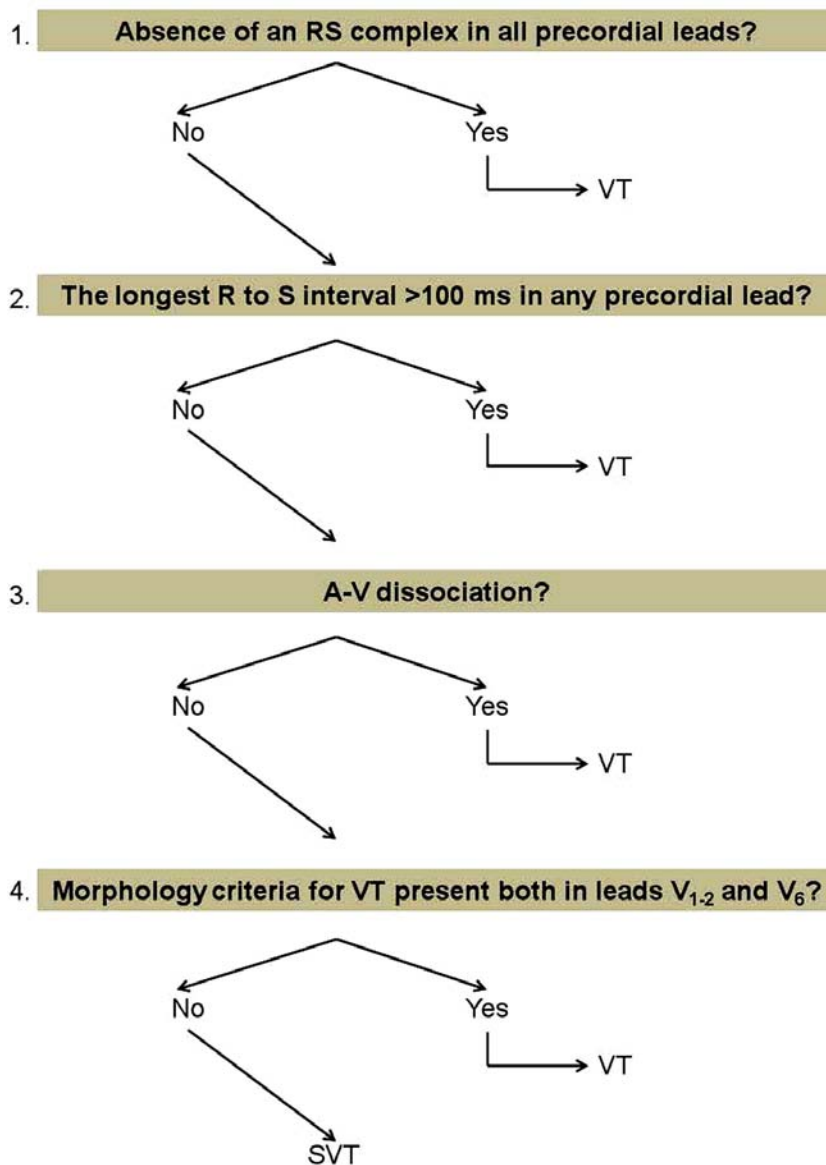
1. Absence of an RS complex in all precordial leads?

No

Yes

VT

2. The longest R to S interval >100 ms in any precordial lead?

No

Yes

VT

3. A-V dissociation?

No

Yes

VT

4. Morphology criteria for VT present both in leads $V_{1-2}$ and $V_6$?

No

Yes

VT

SVT